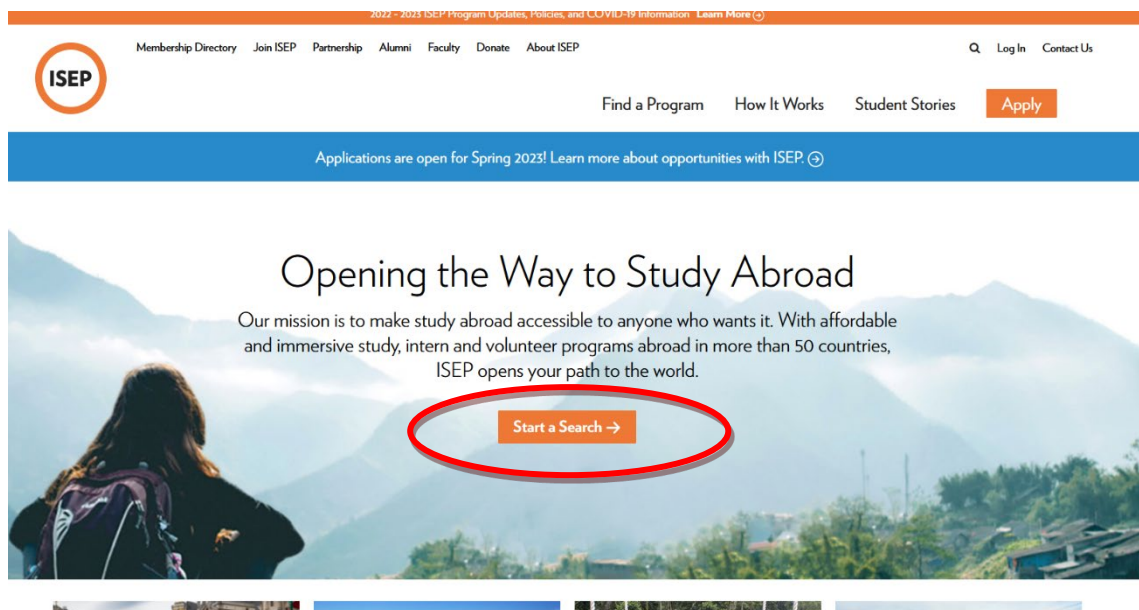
2022 - 2023 ISEP Program Updates, Policies, and COVID-19 Information Learn More

ISEP

Membership Directory Join ISEP Partnership Alumni Faculty Donate About ISEP

Log In Contact Us

Find a Program How It Works Student Stories Apply

Applications are open for Spring 2023! Learn more about opportunities with ISEP.

Opening the Way to Study Abroad

Our mission is to make study abroad accessible to anyone who wants it. With affordable and immersive study, intern and volunteer programs abroad in more than 50 countries, ISEP opens your path to the world.

Start a Search →